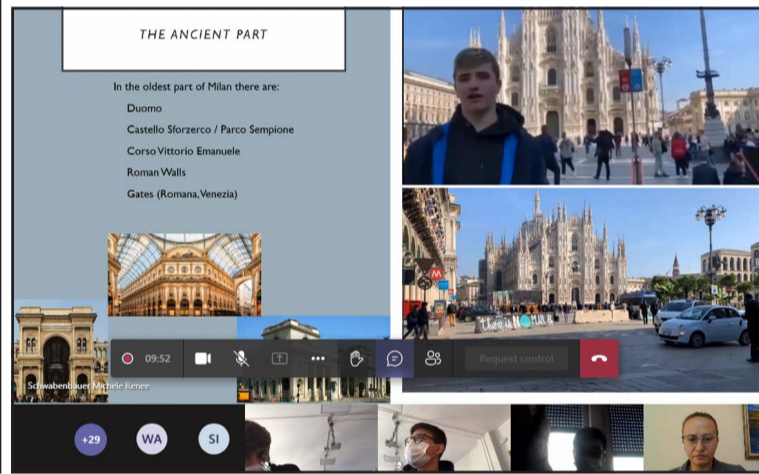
THE ANCIENT PART

In the oldest part of Milan there are:

Duomo

Castello Sforzerco / Parco Sempione

Corso Vittorio Emanuele

Roman Walls

Gates (Romana, Venezia)

Schwabenbauer Michele Renee

09:52

Request control

+29

WA

SI